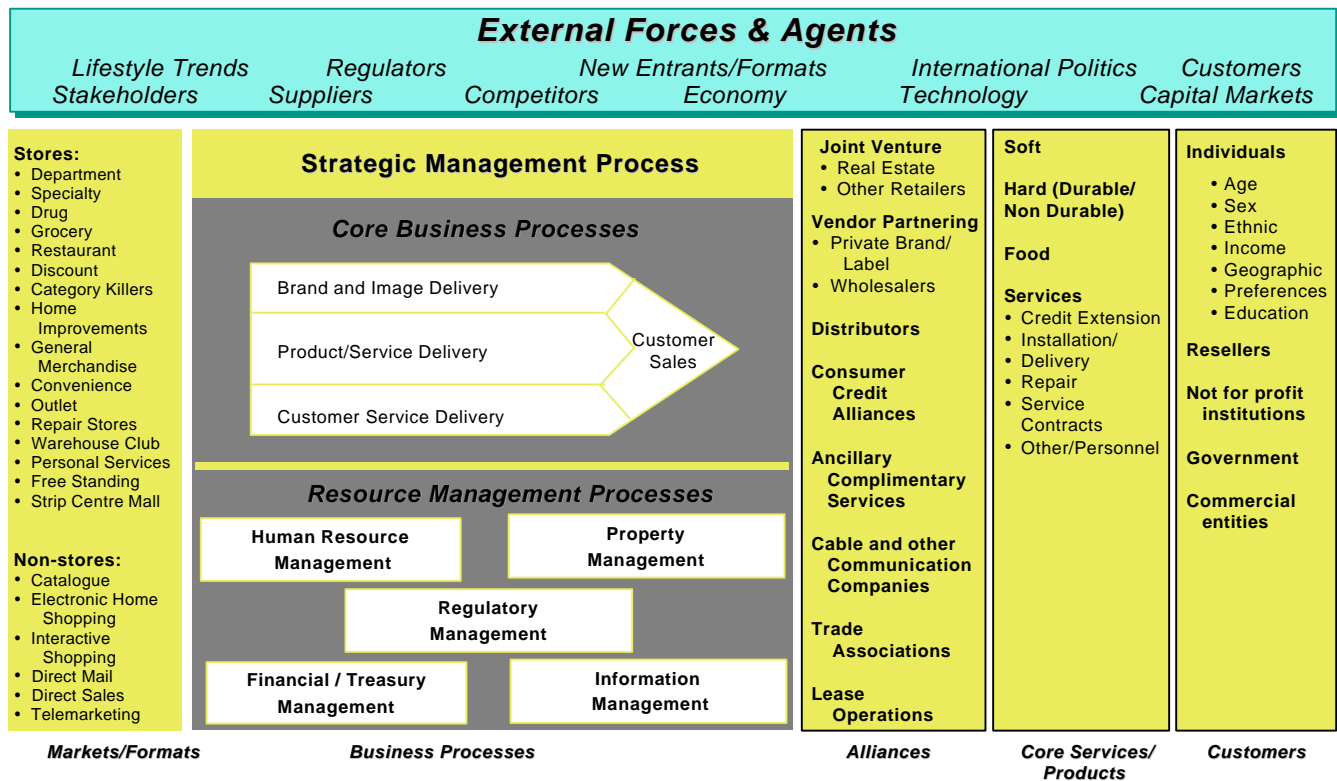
External Forces & Agents

Lifestyle Trends Regulators New Entrants/Formats International Politics Customers
Stakeholders Suppliers Competitors Economy Technology Capital Markets

Stores:
• Department
• Specialty
• Drug
• Grocery
• Restaurant
• Discount
• Category Killers
• Home Improvements
• General Merchandise
• Convenience
• Outlet
• Repair Stores
• Warehouse Club
• Personal Services
• Free Standing
• Strip Centre Mall

Non-stores:
• Catalogue
• Electronic Home Shopping
• Interactive Shopping
• Direct Mail
• Direct Sales
• Telemarketing

Markets/Formats

Strategic Management Process

Core Business Processes

Brand and Image Delivery
Product/Service Delivery
Customer Service Delivery
Customer Sales

Resource Management Processes

Human Resource Management
Property Management
Regulatory Management
Financial / Treasury Management
Information Management

Business Processes

Joint Venture
• Real Estate
• Other Retailers
Vendor Partnering
• Private Brand/ Label
• Wholesalers
Distributors
Consumer Credit Alliances
Ancillary Complimentary Services
Cable and other Communication Companies
Trade Associations
Lease Operations

Alliances

Soft
Hard (Durable/ Non Durable)
Food
Services
• Credit Extension
• Installation/
• Delivery
• Repair
• Service Contracts
• Other/Personnel

Core Services/ Products

Individuals
• Age
• Sex
• Ethnic
• Income
• Geographic
• Preferences
• Education
Resellers
Not for profit institutions
Government
Commercial entities

Customers